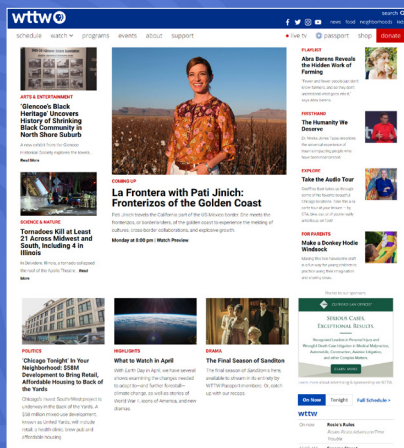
wttw

search

news food neighborhoods

schedule watch programs events about support

live tv passport shop donate

ARTS & ENTERTAINMENT

'Glencoe's Black Heritage' Uncovers History of Shrinking Black Community in North Shore Suburb

A new exhibit from the Glencoe Historical Society explores the lesser...

Read More

SCIENCE & NATURE

Tornadoes Kill at Least 21 Across Midwest and South, Including 4 in Illinois

In Belvidere, Illinois, a tornado collapsed the roof of the Apollo Theatre... Read More

COMING UP

La Frontera with Pati Jinich: Fronterizos of the Golden Coast

Pati Jinich travels the California part of the US-Mexico border. She meets the fronterizos, or borderlanders, of the golden coast to experience the melding of cultures, cross-border collaborations, and explosive growth.

Monday at 8:00 pm | Watch Preview

PLAYLIST

Abra Berens Reveals the Hidden Work of Farming

FIRSTHAND

The Humanity We Deserve

EXPLORE

Take the Audio Tour

FOR PARENTS

Make a Donkey Hodie Windsock

POLITICS

'Chicago Tonight' In Your Neighborhood: $58M Development to Bring Retail, Affordable Housing to Back of the Yards

HIGHLIGHTS

What to Watch in April

DRAMA

The Final Season of Sanditon

The final season of Sanditon is here, available to stream in its entirety by WTTW Passport members. Or, catch up with our recaps.

Thanks to our sponsors

SERIOUS CASES. EXCEPTIONAL RESULTS.

LEARN MORE

On Now Tonight Full Schedule >

wttw

Rosie's Rules